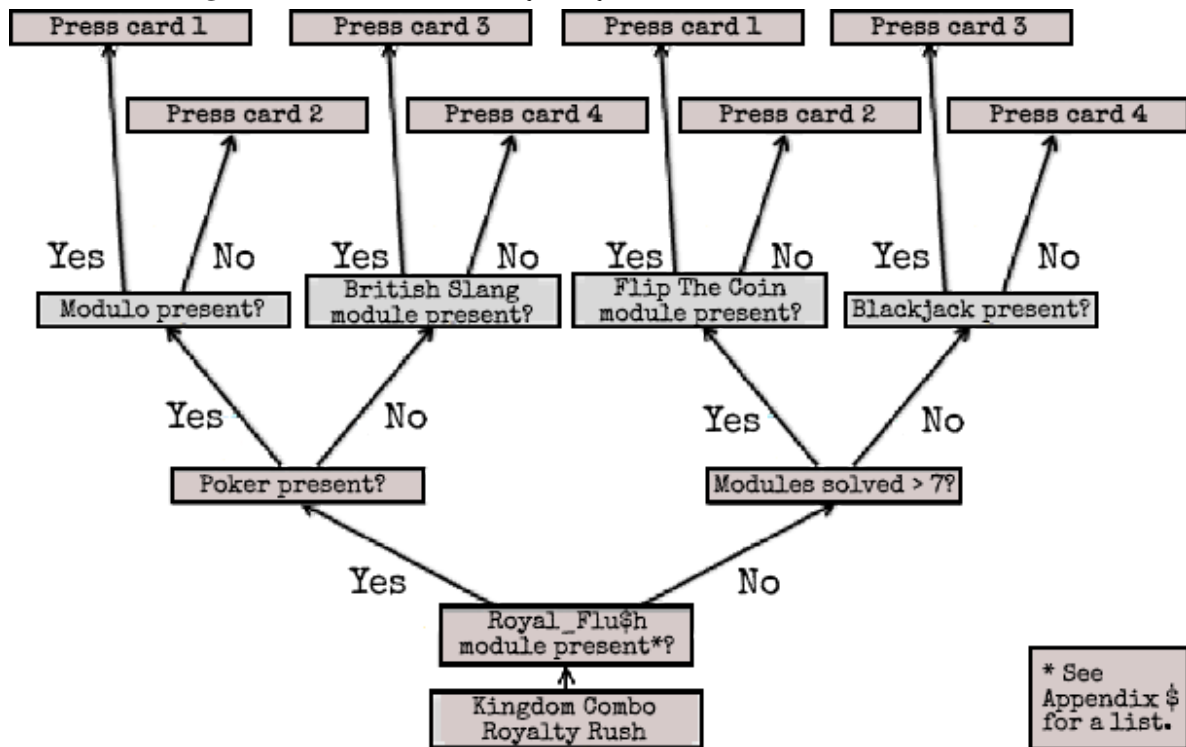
Press card 1

Press card 3

Press card 1

Press card 3

Press card 2

Press card 4

Press card 2

Press card 4

Yes No

Yes No

Yes No

Yes No

Modulo present?

British Slang module present?

Flip The Coin module present?

Blackjack present?

Yes No

Yes No

Poker present?

Modules solved > 7?

Yes No

Royal_Flu$h module present*?

Kingdom Combo Royalty Rush

* See Appendix $ for a list.